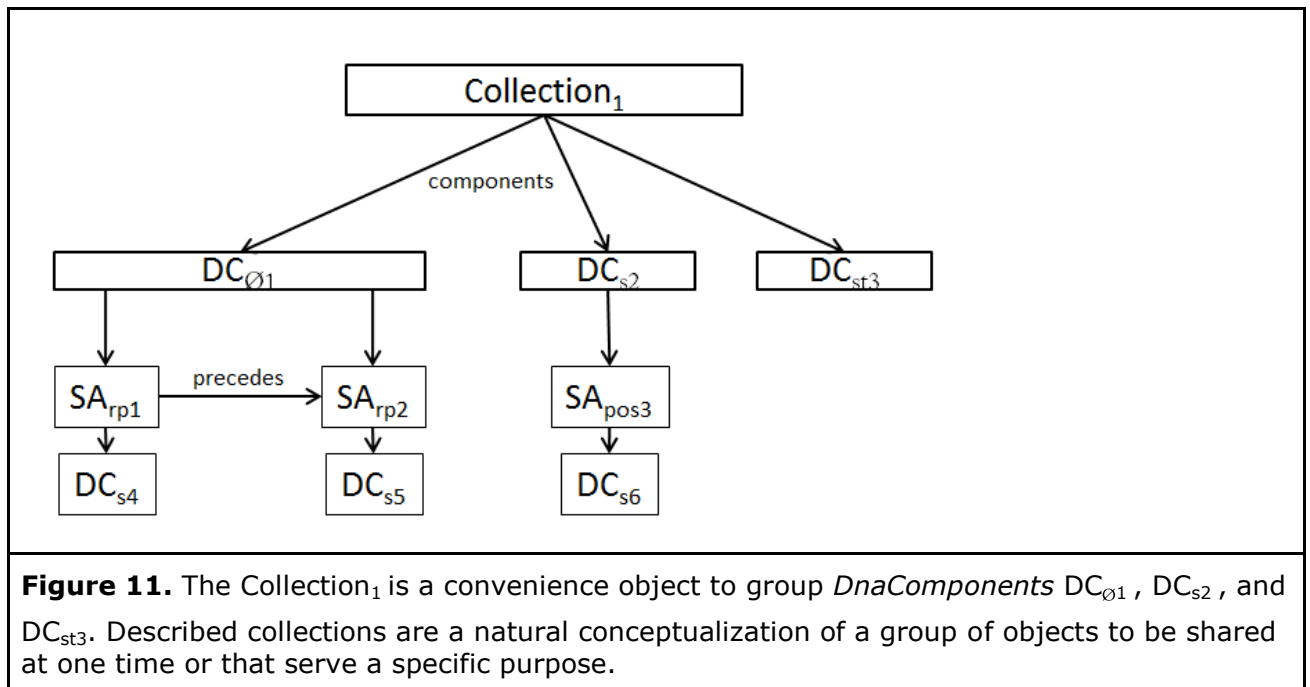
$\text{Collection}_1$

components

$\text{DC}_{\varnothing 1}$

$\text{DC}_{s2}$

$\text{DC}_{st3}$

$\text{SA}_{rp1}$

precedes

$\text{SA}_{rp2}$

$\text{SA}_{pos3}$

$\text{DC}_{s4}$

$\text{DC}_{s5}$

$\text{DC}_{s6}$

**Figure 11.** The $\text{Collection}_1$ is a convenience object to group *DnaComponents* $\text{DC}_{\varnothing 1}$ , $\text{DC}_{s2}$ , and $\text{DC}_{st3}$. Described collections are a natural conceptualization of a group of objects to be shared at one time or that serve a specific purpose.